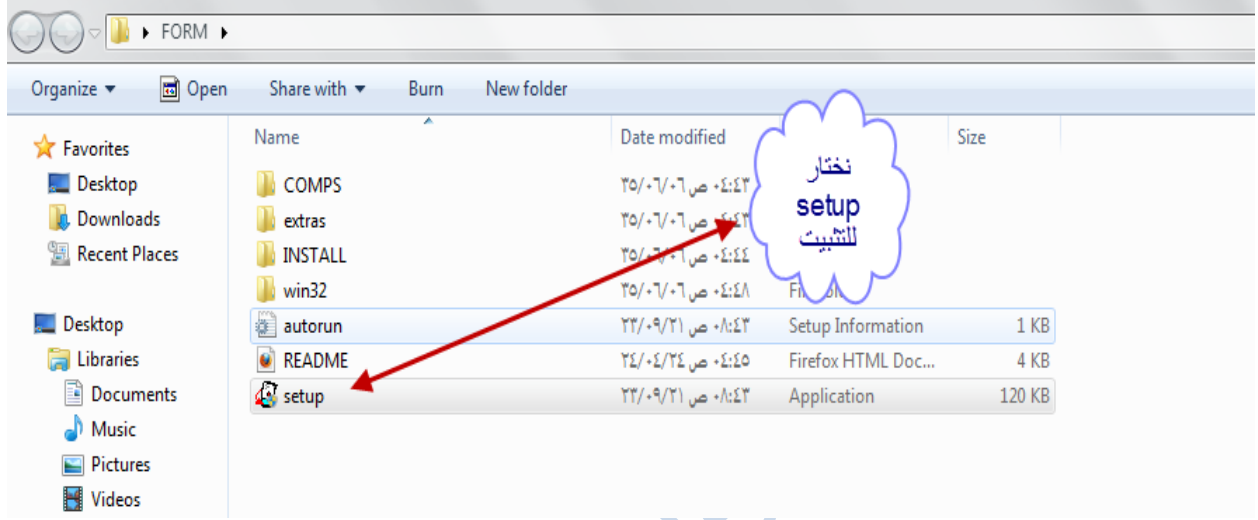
FORM

Organize ▾ Open Share with ▾ Burn New folder

Favorites
Desktop
Downloads
Recent Places

Desktop
Libraries
Documents
Music
Pictures
Videos

| Name | Date modified | Type | Size |
|---|---|---|---|
| COMPS | ٣٥/٠٦/٠٦ ص ٠٤:٤٣ | | |
| extras | ٣٥/٠٦/٠٦ ص ٠٤:٤٣ | | |
| INSTALL | ٣٥/٠٦/٠٦ ص ٠٤:٤٤ | | |
| win32 | ٣٥/٠٦/٠٦ ص ٠٤:٤٨ | F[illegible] | |
| autorun | ٢٣/٠٩/٢١ ص ٠٨:٤٣ | Setup Information | 1 KB |
| README | ٢٤/٠٤/٢٤ ص ٠٤:٤٥ | Firefox HTML Doc... | 4 KB |
| setup | ٢٣/٠٩/٢١ ص ٠٨:٤٣ | Application | 120 KB |

نختار
setup
للتثبيت